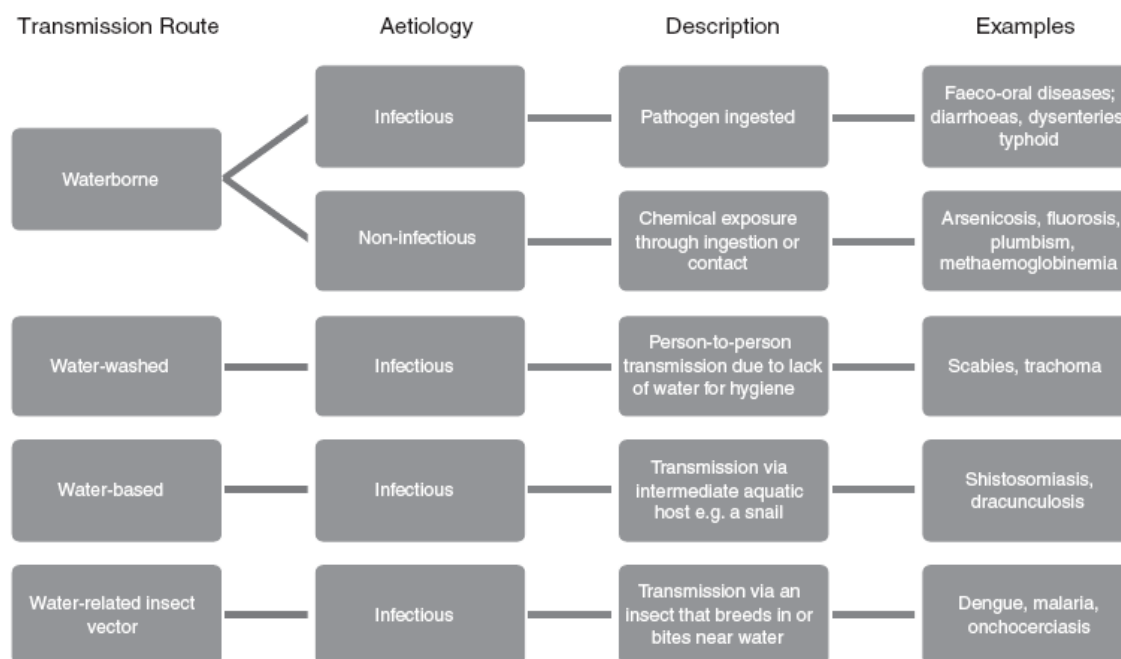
| Transmission Route | Aetiology | Description | Examples |
|---|---|---|---|
| Waterborne | Infectious | Pathogen ingested | Faeco-oral diseases; diarrhoeas, dysenteries typhoid |
| | Non-infectious | Chemical exposure through ingestion or contact | Arsenicosis, fluorosis, plumbism, methaemoglobinemia |
| Water-washed | Infectious | Person-to-person transmission due to lack of water for hygiene | Scabies, trachoma |
| Water-based | Infectious | Transmission via intermediate aquatic host e.g. a snail | Shistosomiasis, dracunculosis |
| Water-related insect vector | Infectious | Transmission via an insect that breeds in or bites near water | Dengue, malaria, onchocerciasis |